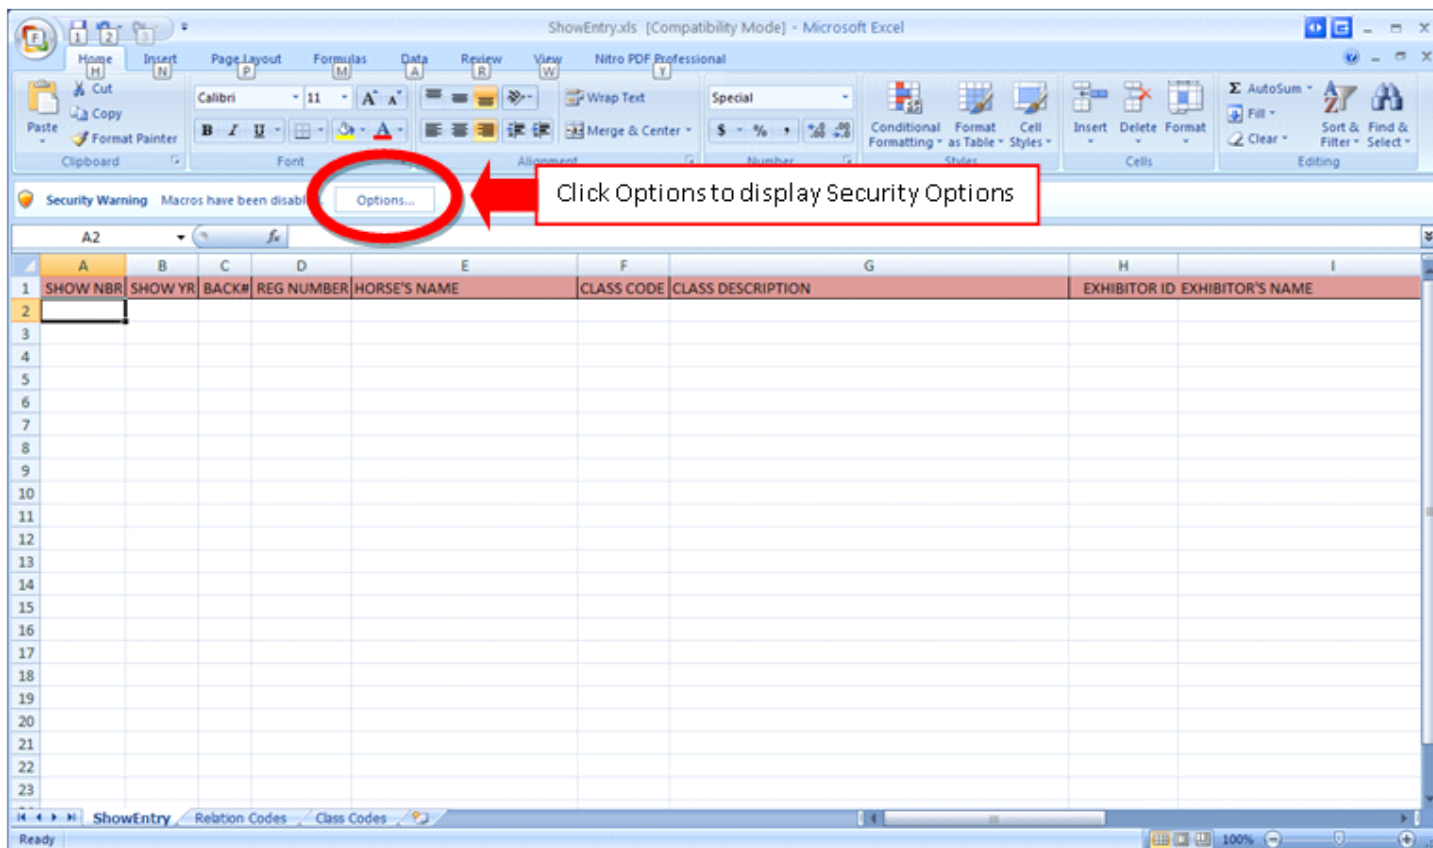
ShowEntry.xls [Compatibility Mode] - Microsoft Excel

Home H Insert N Page Layout P Formulas M Data A Review R View W Nitro PDF Professional Y

Paste Cut Copy Format Painter Clipboard

Calibri 11 A A B I U A Font

Wrap Text Merge & Center Alignment

Special $ % , Number

Conditional Formatting Format as Table Cell Styles Styles

Insert Delete Format Cells

AutoSum Fill Clear Sort & Filter Find & Select Editing

Security Warning Macros have been disabl Options...

Click Options to display Security Options

A2 $f_x$

| | A | B | C | D | E | F | G | H | I |
|---|---|---|---|---|---|---|---|---|---|
| 1 | SHOW NBR | SHOW YR | BACK# | REG NUMBER | HORSE'S NAME | CLASS CODE | CLASS DESCRIPTION | EXHIBITOR ID | EXHIBITOR'S NAME |
| 2 | | | | | | | | | |
| 3 | | | | | | | | | |
| 4 | | | | | | | | | |
| 5 | | | | | | | | | |
| 6 | | | | | | | | | |
| 7 | | | | | | | | | |
| 8 | | | | | | | | | |
| 9 | | | | | | | | | |
| 10 | | | | | | | | | |
| 11 | | | | | | | | | |
| 12 | | | | | | | | | |
| 13 | | | | | | | | | |
| 14 | | | | | | | | | |
| 15 | | | | | | | | | |
| 16 | | | | | | | | | |
| 17 | | | | | | | | | |
| 18 | | | | | | | | | |
| 19 | | | | | | | | | |
| 20 | | | | | | | | | |
| 21 | | | | | | | | | |
| 22 | | | | | | | | | |
| 23 | | | | | | | | | |

ShowEntry Relation Codes Class Codes

Ready 100%